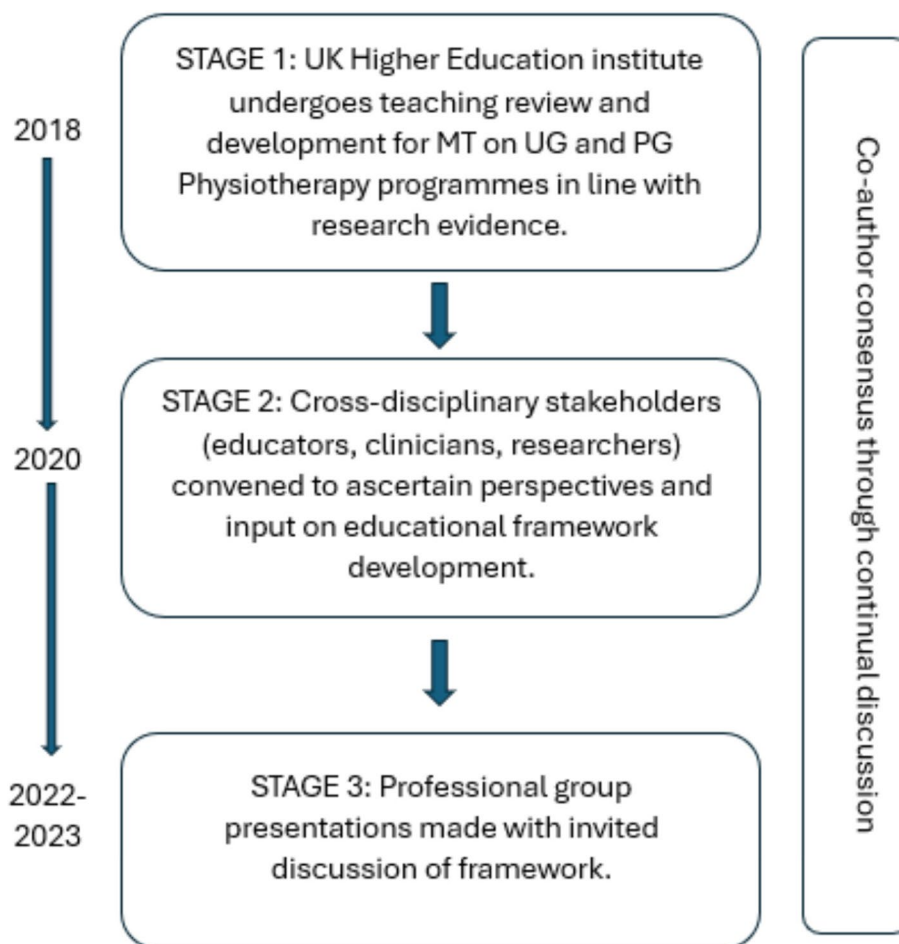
2018

STAGE 1: UK Higher Education institute undergoes teaching review and development for MT on UG and PG Physiotherapy programmes in line with research evidence.

2020

STAGE 2: Cross-disciplinary stakeholders (educators, clinicians, researchers) convened to ascertain perspectives and input on educational framework development.

2022-2023

STAGE 3: Professional group presentations made with invited discussion of framework.

Co-author consensus through continual discussion